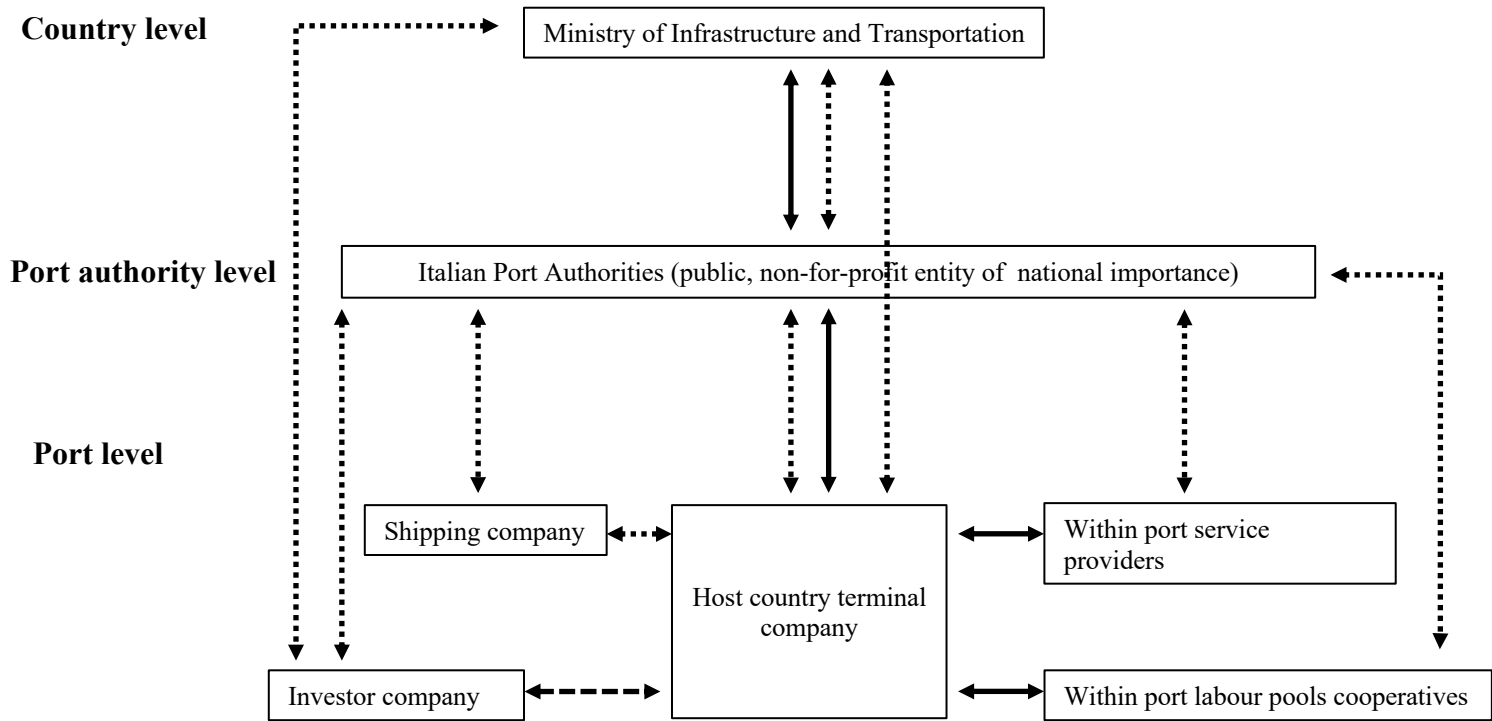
Country level

Ministry of Infrastructure and Transportation

Port authority level

Italian Port Authorities (public, non-for-profit entity of national importance)

Port level

Shipping company

Host country terminal company

Within port service providers

Investor company

Within port labour pools cooperatives